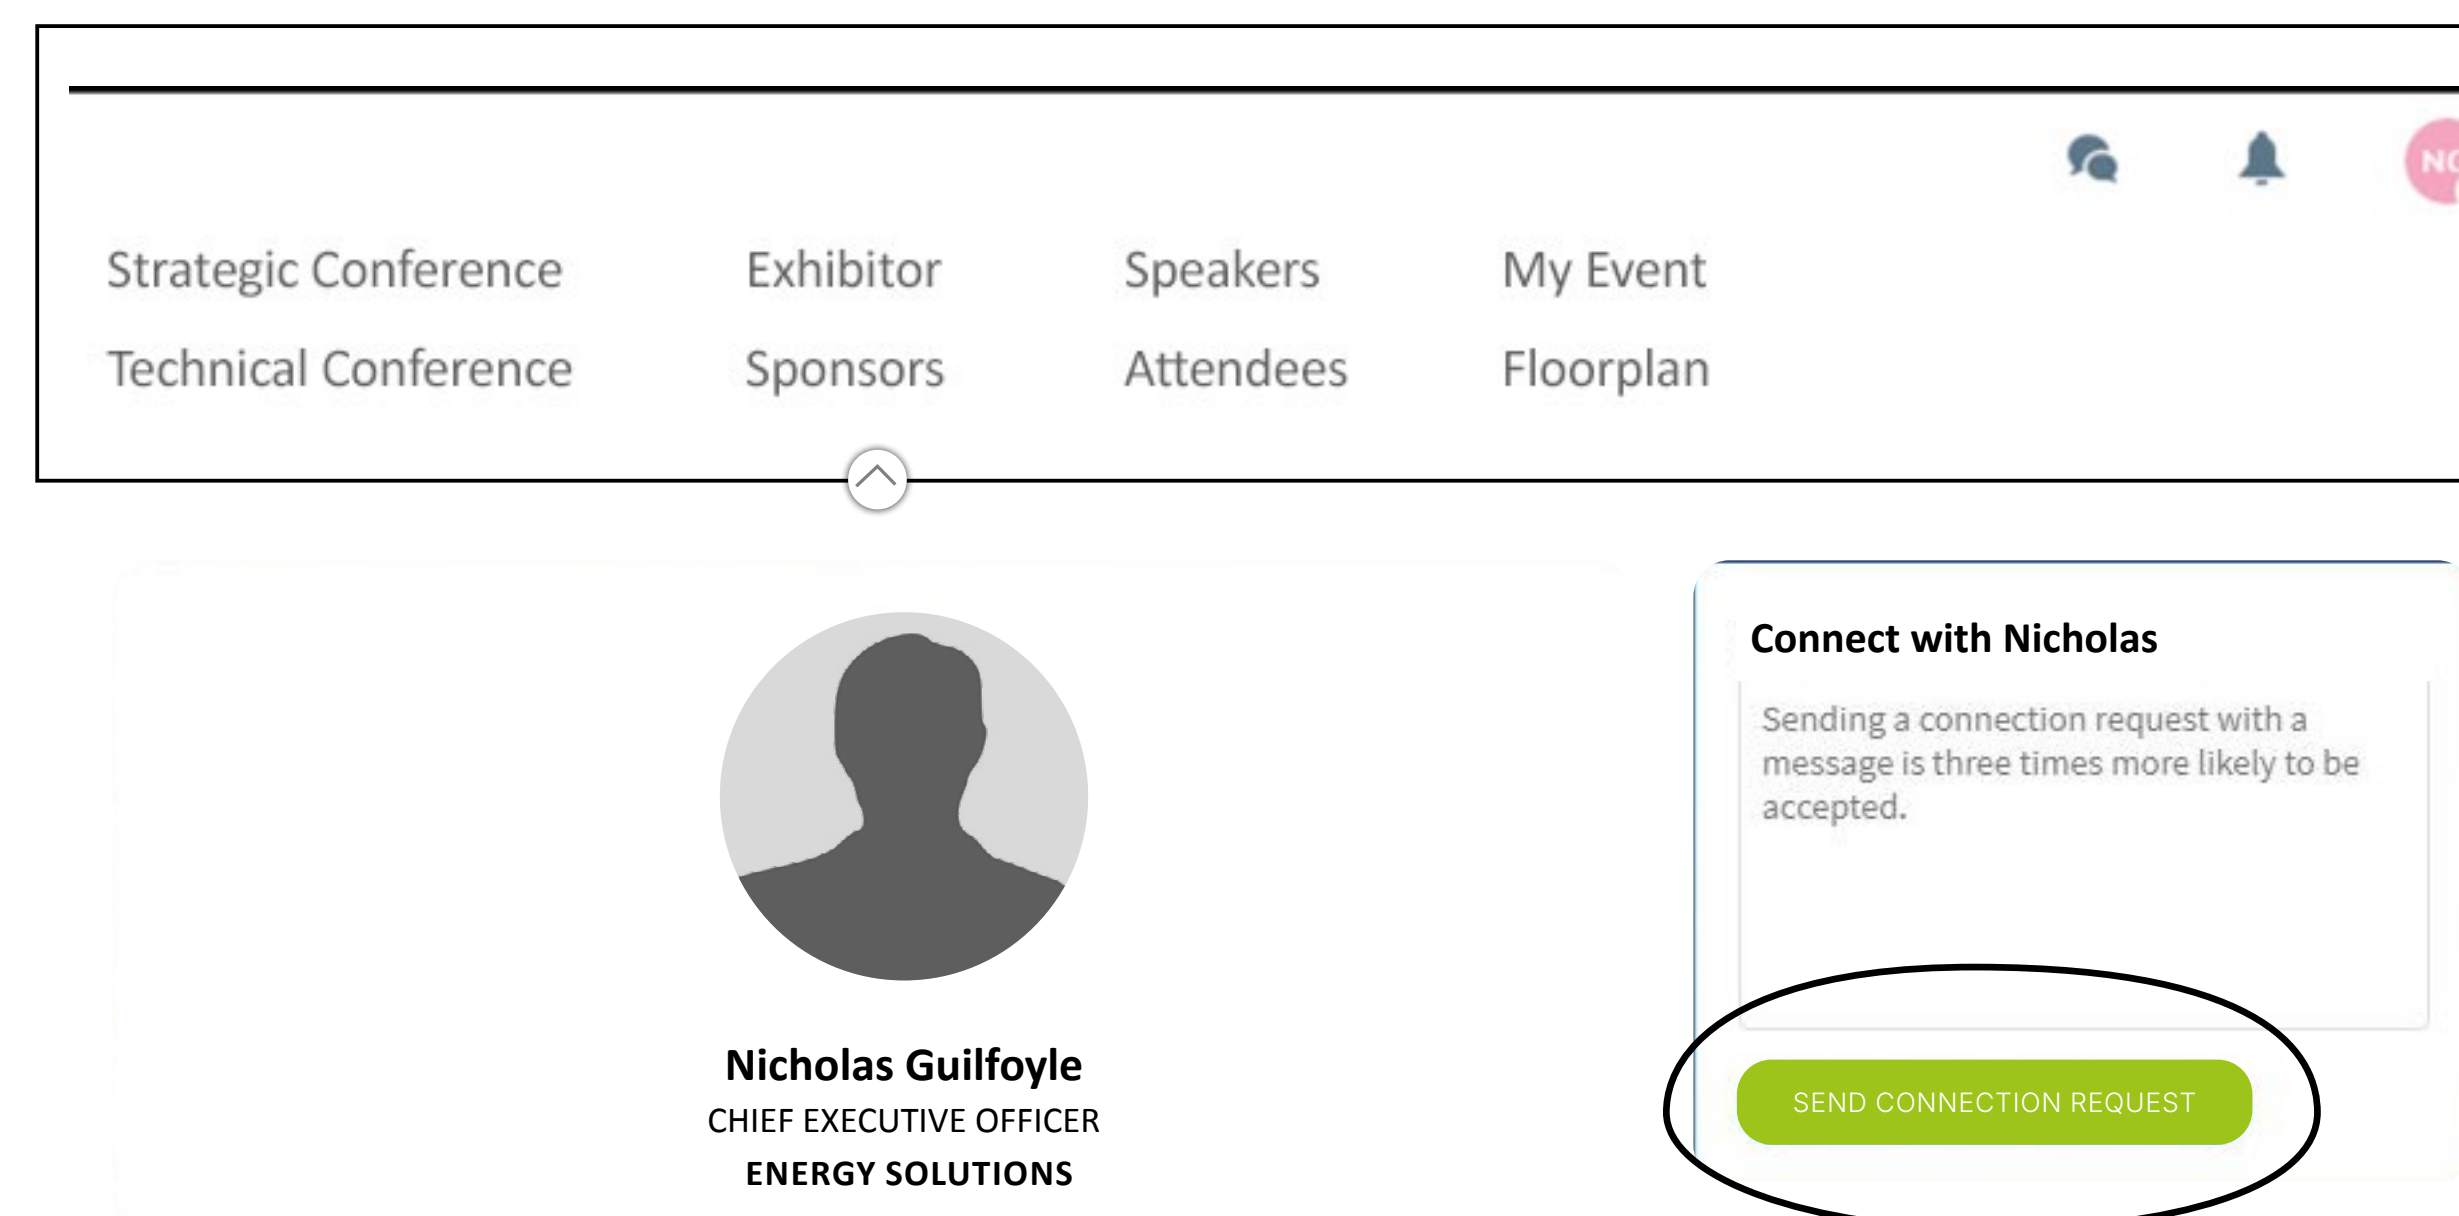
NC

Strategic Conference
Exhibitor
Speakers
My Event
Technical Conference
Sponsors
Attendees
Floorplan

Nicholas Guilfoyle
CHIEF EXECUTIVE OFFICER
ENERGY SOLUTIONS

Connect with Nicholas

Sending a connection request with a message is three times more likely to be accepted.

SEND CONNECTION REQUEST